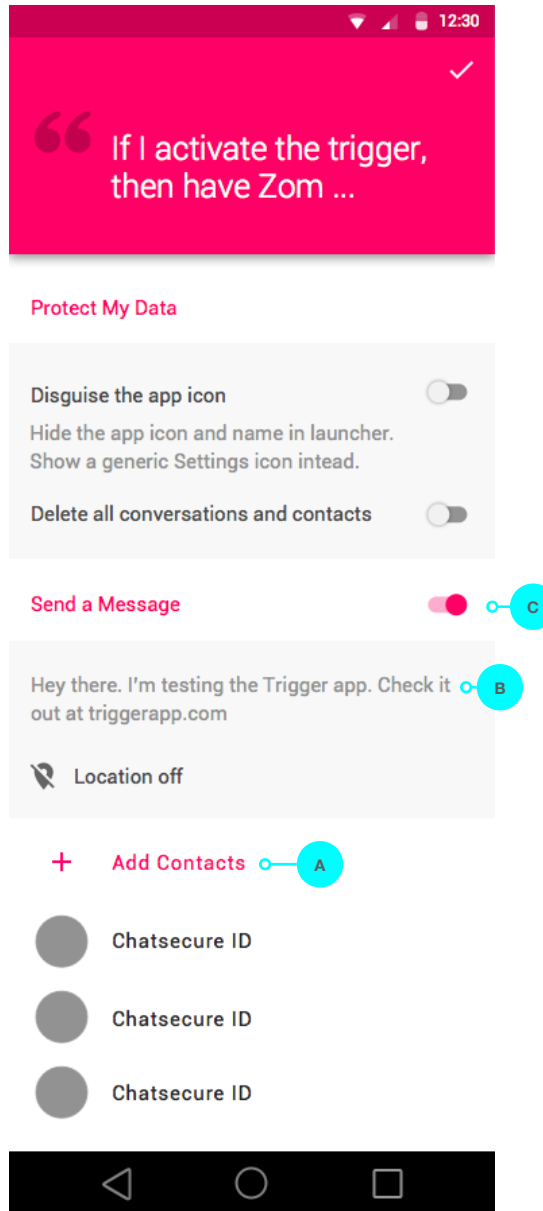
12:30

“ If I activate the trigger, then have Zom ...

Protect My Data

Disguise the app icon

Hide the app icon and name in launcher. Show a generic Settings icon intead.

Delete all conversations and contacts

Send a Message

C

Hey there. I’m testing the Trigger app. Check it out at triggerapp.com

B

Location off

+ Add Contacts

A

Chatsecure ID

Chatsecure ID

Chatsecure ID